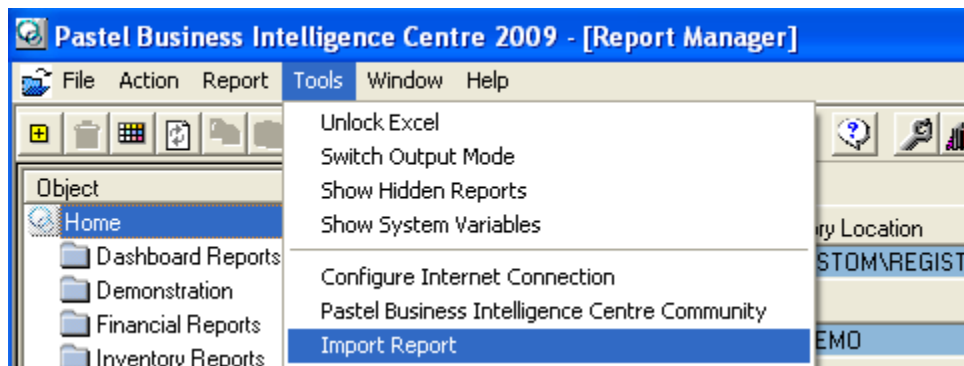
Pastel Business Intelligence Centre 2009 - [Report Manager]

File Action Report Tools Window Help

Object

Home

Dashboard Reports

Demonstration

Financial Reports

Inventory Reports

Unlock Excel
Switch Output Mode
Show Hidden Reports
Show System Variables

Configure Internet Connection
Pastel Business Intelligence Centre Community
Import Report

ry Location

STOM\REGIST

EMO